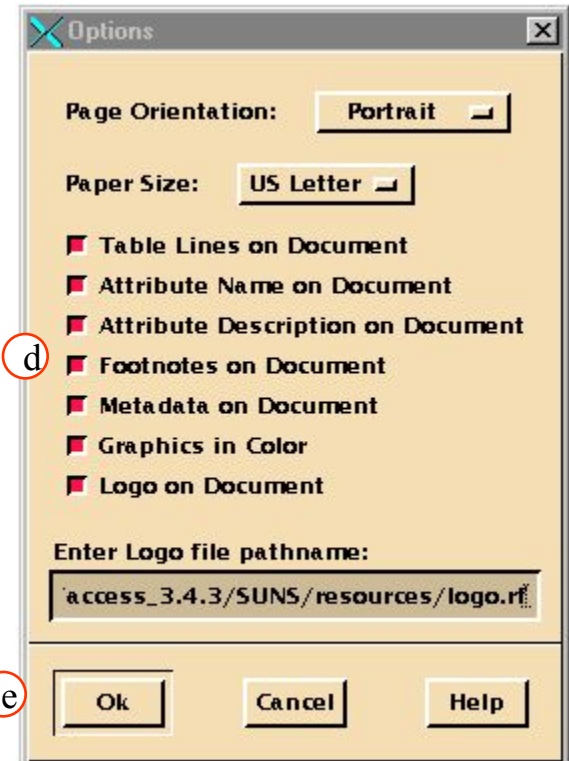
Options

Page Orientation: Portrait

Paper Size: US Letter

Table Lines on Document

Attribute Name on Document

Attribute Description on Document

d

Footnotes on Document

Metadata on Document

Graphics in Color

Logo on Document

Enter Logo file pathname:

'access_3.4.3/SUNS/resources/logo.rf

e

Ok

Cancel

Help